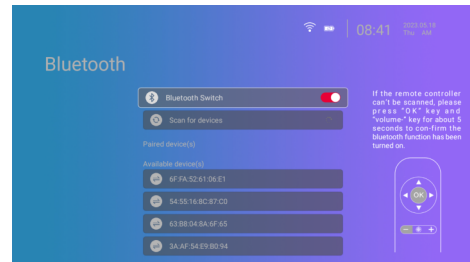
08:41 2023.05.18 Thu AM

Bluetooth

Bluetooth Switch

Scan for devices

Paired device(s)

Available device(s)

6F:FA:52:61:06:E1

54:55:16:8C:87:C0

63:B8:04:8A:6F:65

3A:AF:54:E9:B0:94

If the remote controller can't be scanned, please press "OK" key and "volume-" key for about 5 seconds to con-firm the bluetooth function has been turned on.

OK